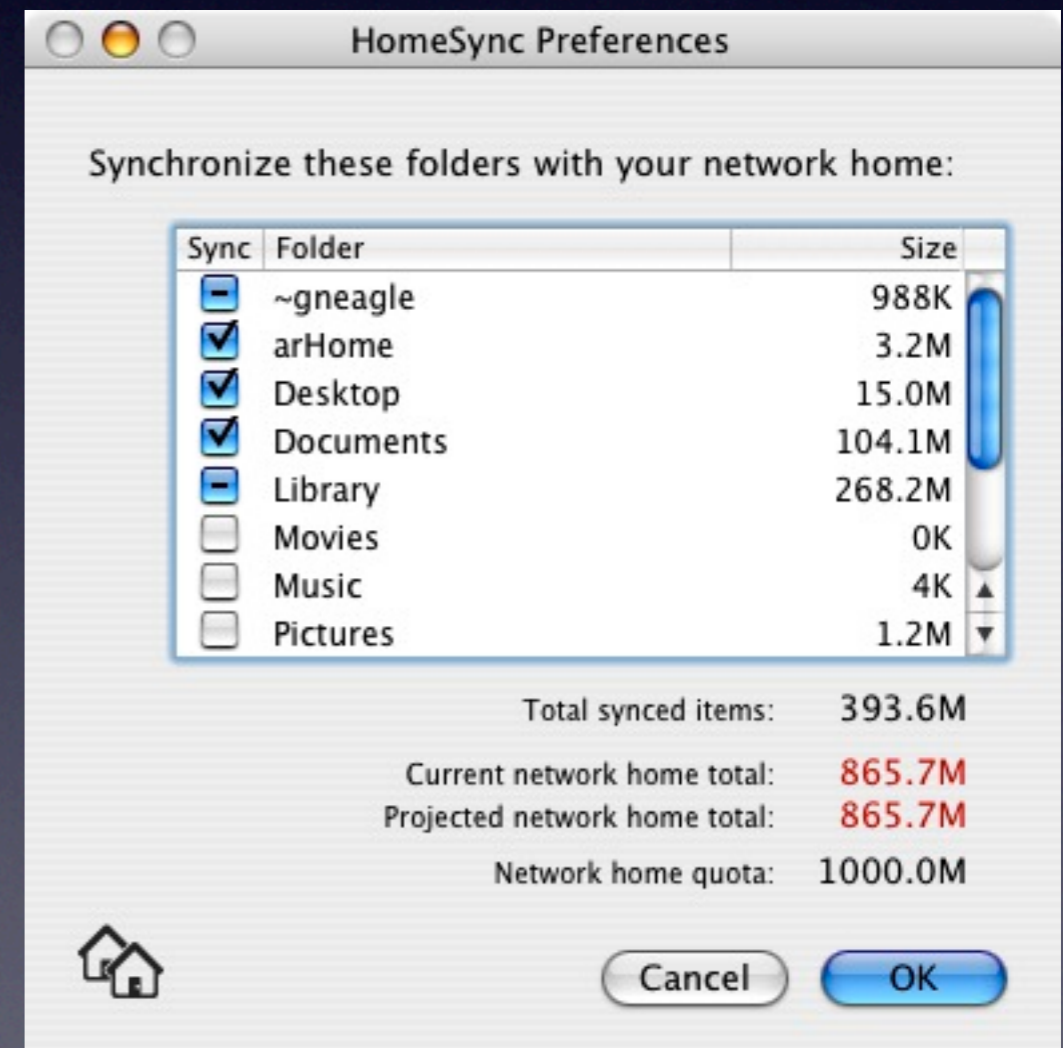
HomeSync Preferences

Synchronize these folders with your network home:

| Sync | Folder | Size |
|---|---|---|
| ☐ | ~gneagle | 988K |
| ☑ | arHome | 3.2M |
| ☑ | Desktop | 15.0M |
| ☑ | Documents | 104.1M |
| ☐ | Library | 268.2M |
| ☐ | Movies | 0K |
| ☐ | Music | 4K |
| ☐ | Pictures | 1.2M |

Total synced items: 393.6M

Current network home total: 865.7M
Projected network home total: 865.7M

Network home quota: 1000.0M

Cancel
OK